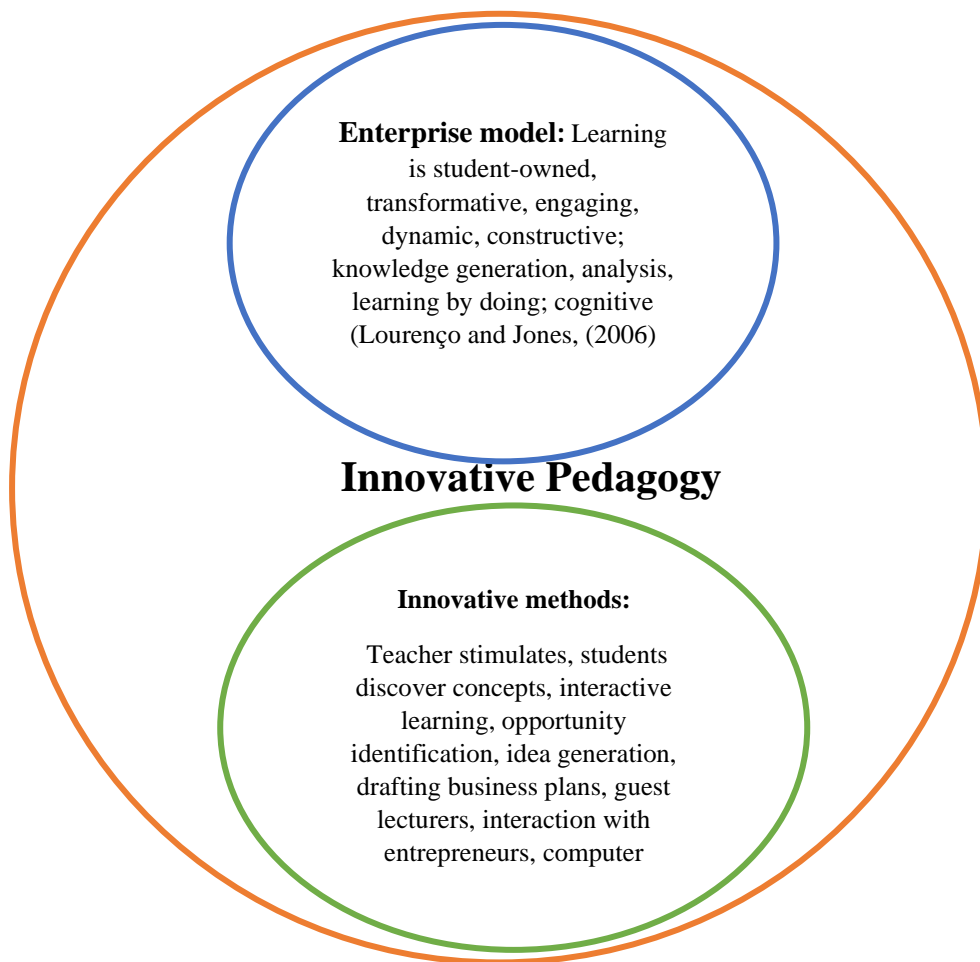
**Enterprise model:** Learning is student-owned, transformative, engaging, dynamic, constructive; knowledge generation, analysis, learning by doing; cognitive (Lourenço and Jones, (2006)

Innovative Pedagogy

**Innovative methods:**

Teacher stimulates, students discover concepts, interactive learning, opportunity identification, idea generation, drafting business plans, guest lecturers, interaction with entrepreneurs, computer